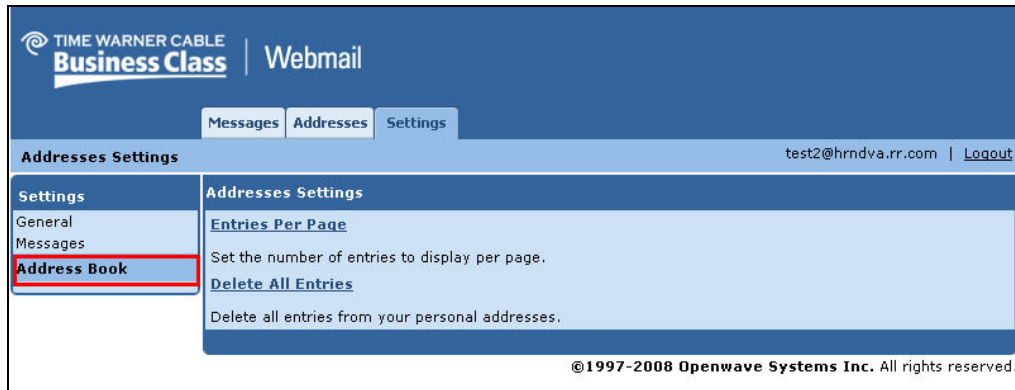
TIME WARNER CABLE
Business Class | Webmail

Messages | Addresses | Settings

Addresses Settings

test2@hrndva.rr.com | Logout

Settings
General
Messages
Address Book

Addresses Settings

Entries Per Page

Set the number of entries to display per page.

Delete All Entries

Delete all entries from your personal addresses.

©1997-2008 Openwave Systems Inc. All rights reserved.